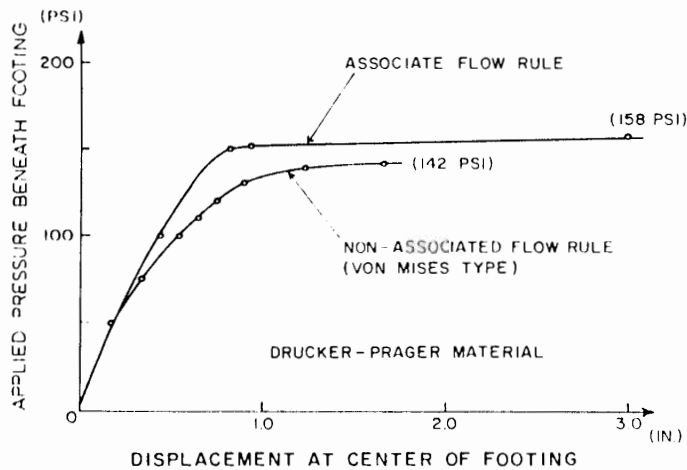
(PSI)

200

100

0

APPLIED PRESSURE BENEATH FOOTING

ASSOCIATE FLOW RULE

(158 PSI)

(142 PSI)

NON-ASSOCIATED FLOW RULE (VON MISES TYPE)

DRUCKER-PRAGER MATERIAL

1.0

2.0

3.0

(IN.)

DISPLACEMENT AT CENTER OF FOOTING